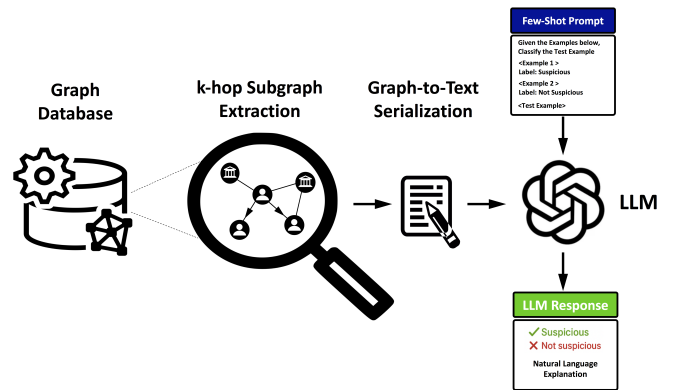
Graph Database

k-hop Subgraph Extraction

Graph-to-Text Serialization

Few-Shot Prompt

Given the Examples below, Classify the Test Example

<Example 1 >
Label: Suspicious

<Example 2 >
Label: Not Suspicious

<Test Example>

LLM

LLM Response

✓ Suspicious
✗ Not suspicious

Natural Language Explanation